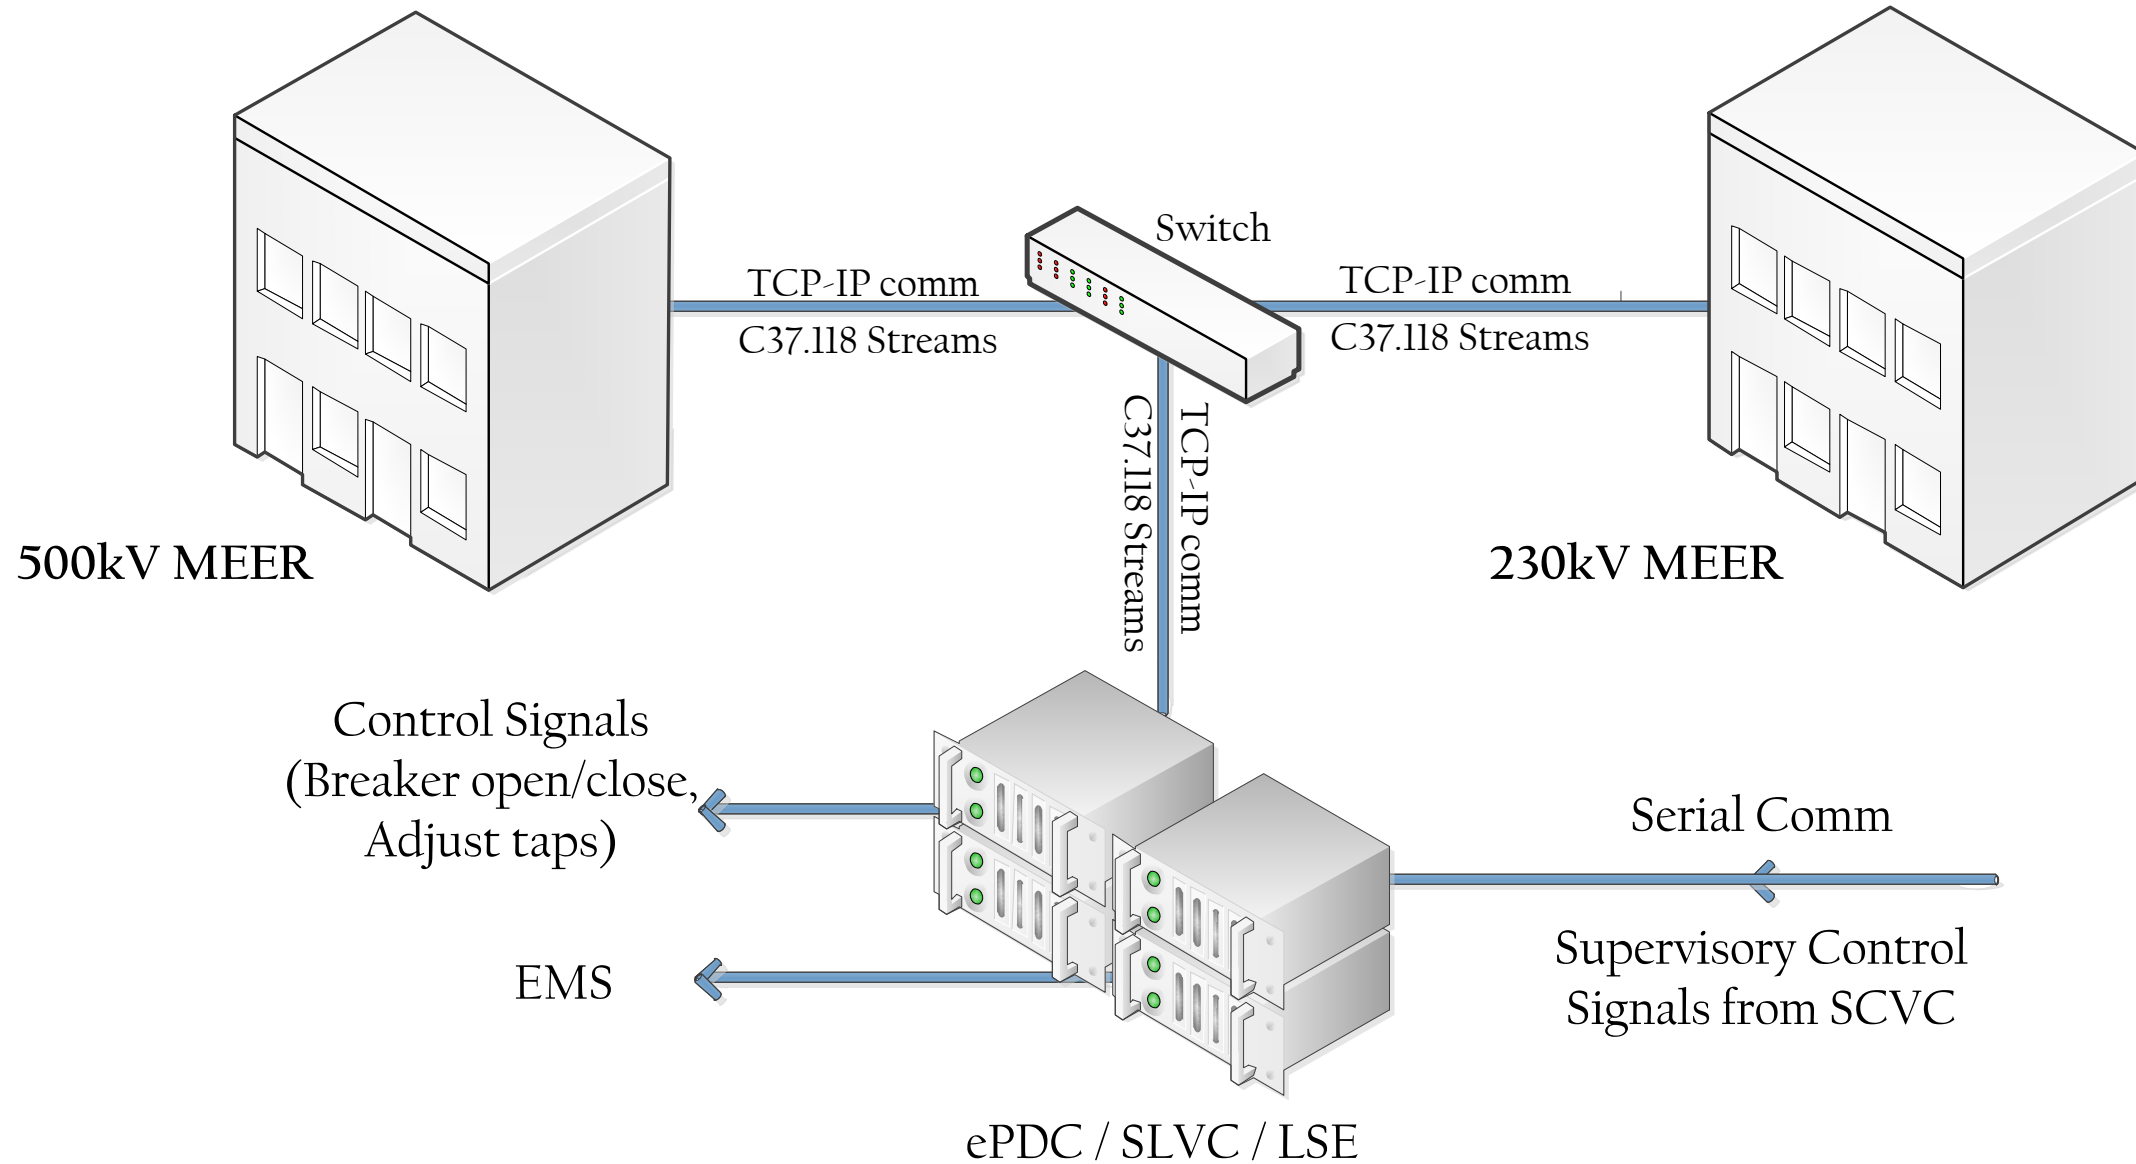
Switch

TCP-IP comm

C37.118 Streams

TCP-IP comm

C37.118 Streams

500kV MEER

230kV MEER

C37.118 Streams

TCP-IP comm

Control Signals
(Breaker open/close,
Adjust taps)

Serial Comm

EMS

Supervisory Control
Signals from SCVC

ePDC / SLVC / LSE